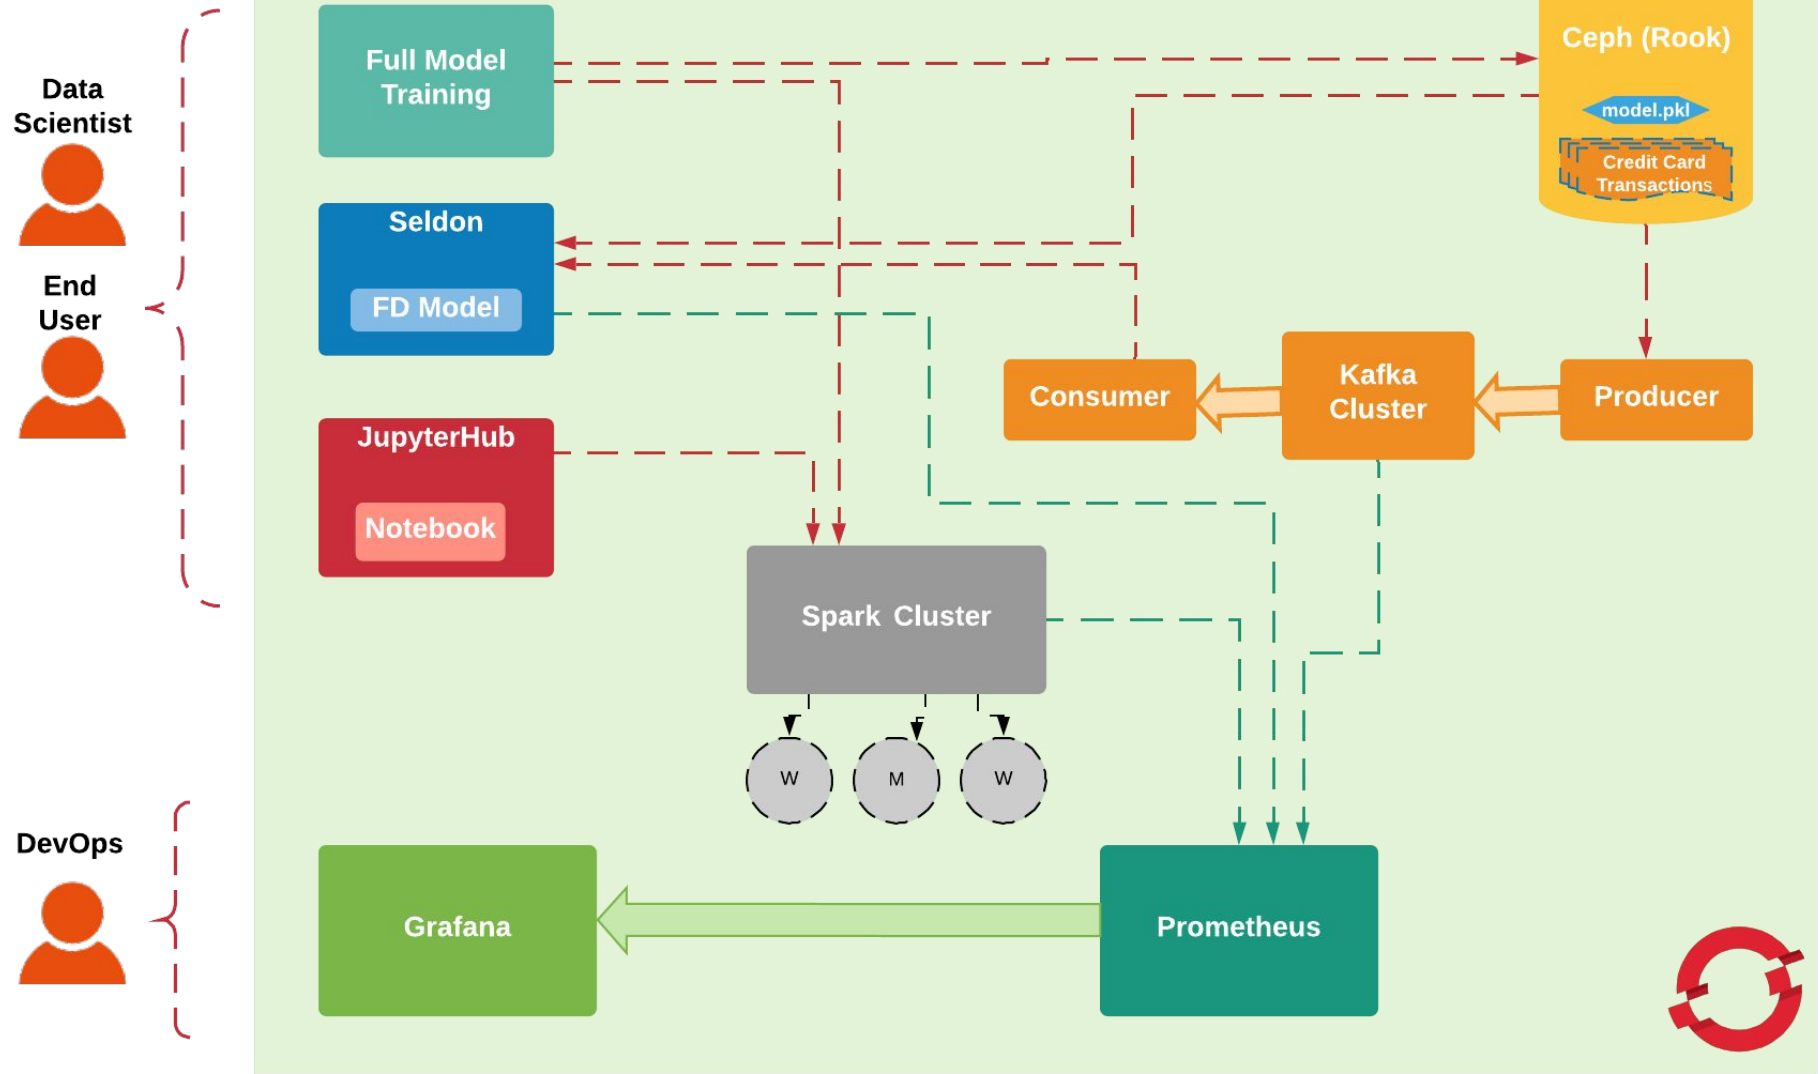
Data Scientist

End User

DevOps

Full Model Training

Seldon

FD Model

JupyterHub

Notebook

Ceph (Rook)

model.pkl

Credit Card Transactions

Consumer

Kafka Cluster

Producer

Spark Cluster

W

M

W

Grafana

Prometheus